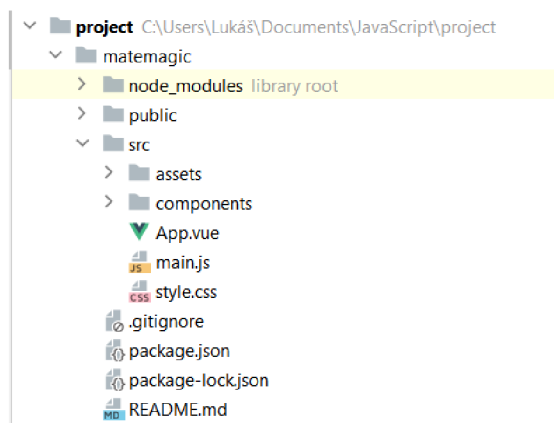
project C:\Users\Lukáš\Documents\JavaScript\project
matemagic
node_modules library root
public
src
assets
components
App.vue
JS main.js
CSS style.css
.gitignore
package.json
package-lock.json
MD README.md